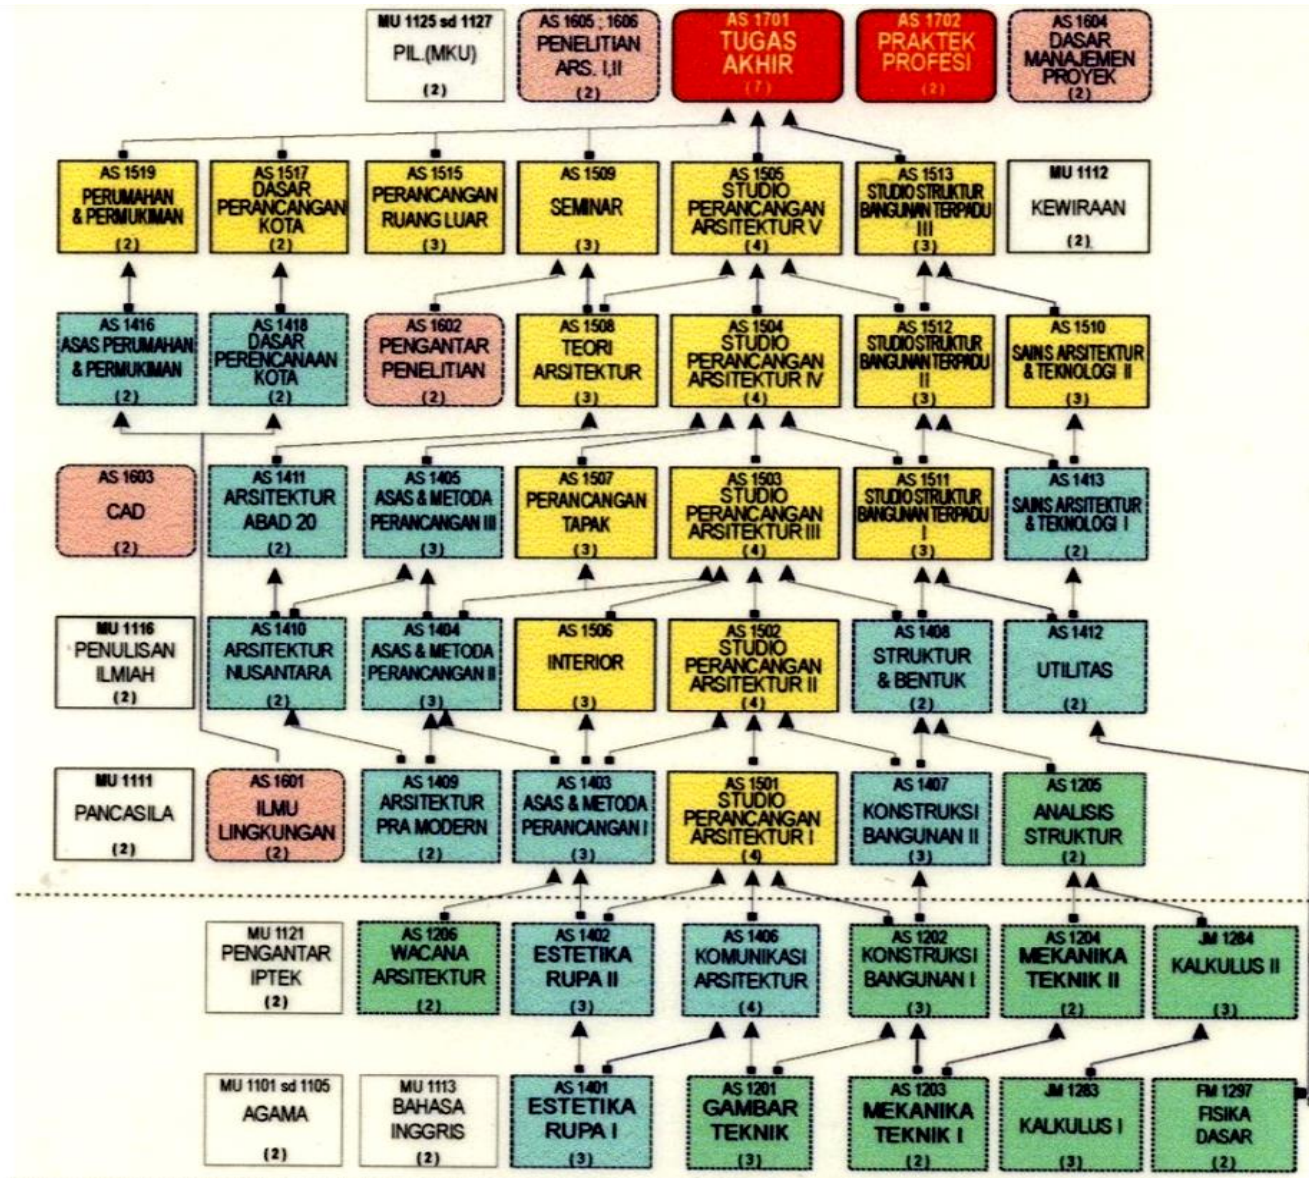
MU 1125 sd 1127
PIL.(MKU)
(2)

AS 1605 ; 1606
PENELITIAN ARS. I,II
(2)

AS 1701
TUGAS AKHIR
(7)

AS 1702
PRAKTEK PROFESI
(2)

AS 1604
DASAR MANAJEMEN PROYEK
(2)

AS 1519
PERUMAHAN & PERMUKIMAN
(2)

AS 1517
DASAR PERANCANGAN KOTA
(2)

AS 1515
PERANCANGAN RUANG LUAR
(3)

AS 1509
SEMINAR
(3)

AS 1505
STUDIO PERANCANGAN ARSITEKTUR V
(4)

AS 1513
STUDIO STRUKTUR BANGUNAN TERPADU III
(3)

MU 1112
KEWIRAAN
(2)

AS 1416
ASAS PERUMAHAN & PERMUKIMAN
(2)

AS 1418
DASAR PERENCANAAN KOTA
(2)

AS 1602
PENGANTAR PENELITIAN
(2)

AS 1508
TEORI ARSITEKTUR
(3)

AS 1504
STUDIO PERANCANGAN ARSITEKTUR IV
(4)

AS 1512
STUDIO STRUKTUR BANGUNAN TERPADU II
(3)

AS 1510
SAINS ARSITEKTUR & TEKNOLOGI II
(3)

AS 1603
CAD
(2)

AS 1411
ARSITEKTUR ABAD 20
(2)

AS 1405
ASAS & METODA PERANCANGAN III
(3)

AS 1507
PERANCANGAN TAPAK
(3)

AS 1503
STUDIO PERANCANGAN ARSITEKTUR III
(4)

AS 1511
STUDIO STRUKTUR BANGUNAN TERPADU I
(3)

AS 1413
SAINS ARSITEKTUR & TEKNOLOGI I
(2)

MU 1116
PENULISAN ILMIAH
(2)

AS 1410
ARSITEKTUR NUSANTARA
(2)

AS 1404
ASAS & METODA PERANCANGAN II
(3)

AS 1506
INTERIOR
(3)

AS 1502
STUDIO PERANCANGAN ARSITEKTUR II
(4)

AS 1408
STRUKTUR & BENTUK
(2)

AS 1412
UTILITAS
(2)

MU 1111
PANCASILA
(2)

AS 1601
ILMU LINGKUNGAN
(2)

AS 1409
ARSITEKTUR PRA MODERN
(2)

AS 1403
ASAS & METODA PERANCANGAN I
(3)

AS 1501
STUDIO PERANCANGAN ARSITEKTUR I
(4)

AS 1407
KONSTRUKSI BANGUNAN II
(3)

AS 1205
ANALISIS STRUKTUR
(2)

MU 1121
PENGANTAR IPTEK
(2)

AS 1206
WACANA ARSITEKTUR
(2)

AS 1402
ESTETIKA RUPA II
(3)

AS 1406
KOMUNIKASI ARSITEKTUR
(4)

AS 1202
KONSTRUKSI BANGUNAN I
(3)

AS 1204
MEKANIKA TEKNIK II
(2)

JM 1284
KALKULUS II
(3)

MU 1101 sd 1105
AGAMA
(2)

MU 1113
BAHASA INGGRIS
(2)

AS 1401
ESTETIKA RUPA I
(3)

AS 1201
GAMBAR TEKNIK
(3)

AS 1203
MEKANIKA TEKNIK I
(2)

JM 1283
KALKULUS I
(3)

FM 1297
FISIKA DASAR
(2)